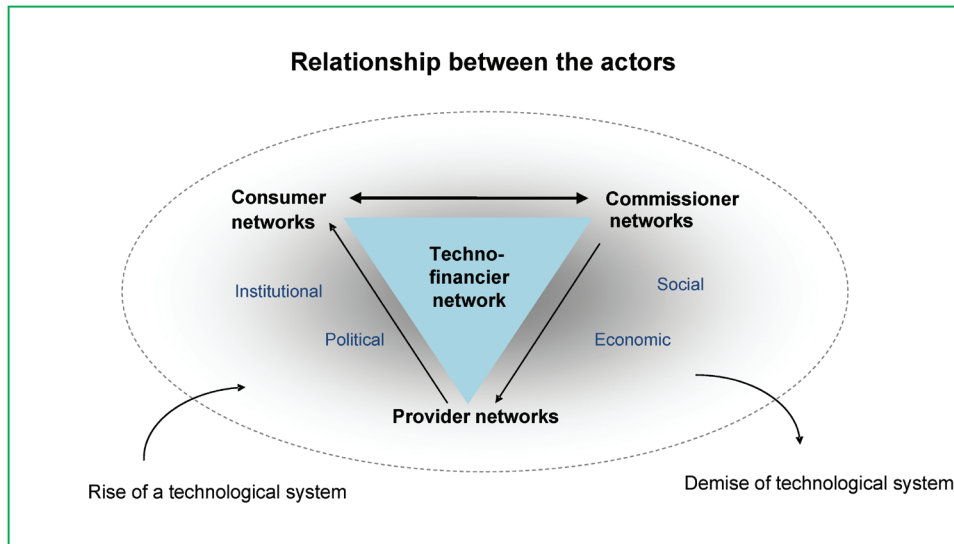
Relationship between the actors

Consumer networks

Commissioner networks

Techno-financier network

Institutional

Social

Political

Economic

Provider networks

Rise of a technological system

Demise of technological system